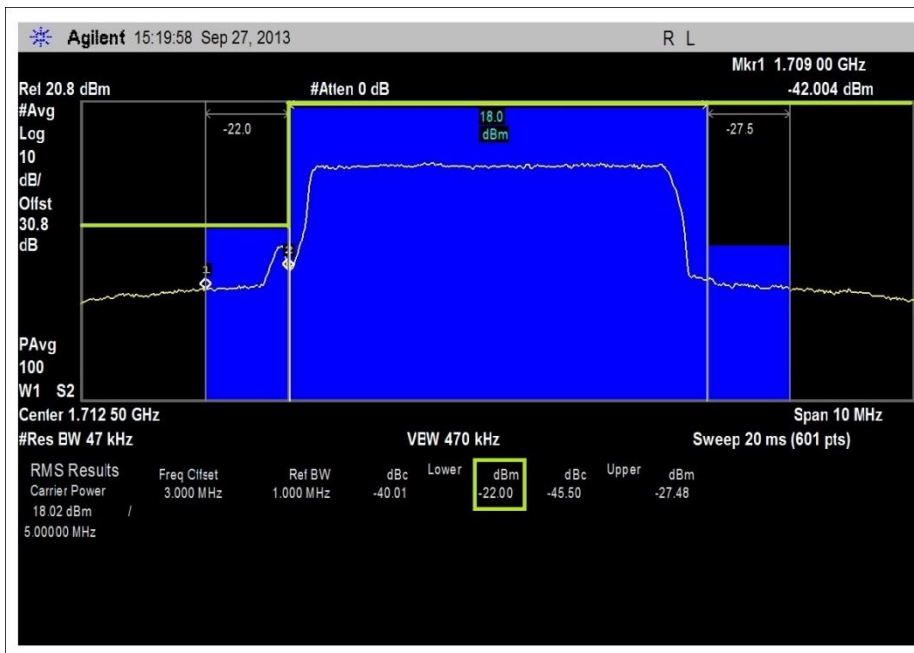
Agilent 15:19:58 Sep 27, 2013

R L

Mkr1 1.709 00 GHz
-42.004 dBm

Ref 20.8 dBm

#Atten 0 dB

#Avg
Log
10
dB/
Offst
30.8
dB

-22.0

18.0
dBm

-27.5

1

2

PAvg
100
W1 S2

Center 1.712 50 GHz

Span 10 MHz

#Res BW 47 kHz

VBW 470 kHz

Sweep 20 ms (601 pts)

RMS Results
Carrier Power
18.02 dBm /
5.00000 MHz

| Freq Offset | Ref BW | dBc | Lower dBm | dBc | Upper dBm |
|---|---|---|---|---|---|
| 3.000 MHz | 1.000 MHz | -40.01 | -22.00 | -45.50 | -27.48 |